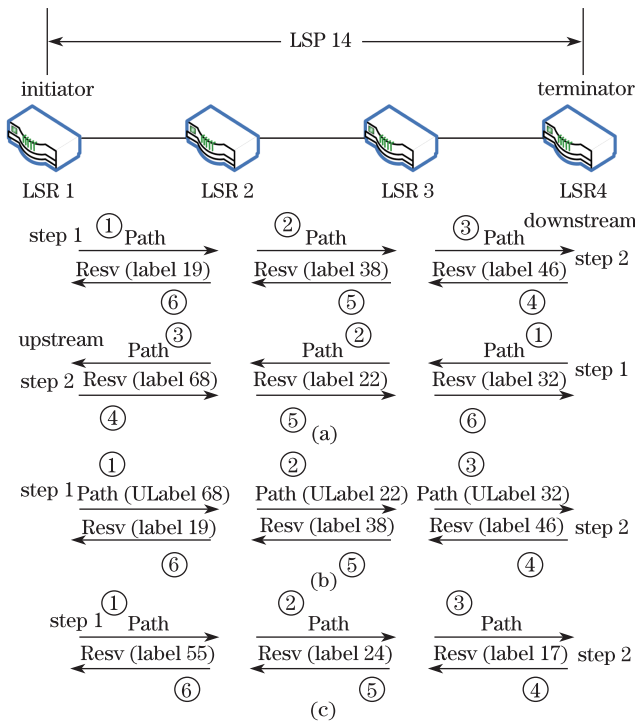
LSP 14

initiator

terminator

LSR 1

LSR 2

LSR 3

LSR4

step 1 ① Path
Resv (label 19)
⑥

② Path
Resv (label 38)
⑤

③ Path
downstream
Resv (label 46)
step 2
④

upstream
③ Path
step 2 Resv (label 68)
④

② Path
Resv (label 22)
⑤

① Path
Resv (label 32)
step 1
⑥

(a)

①
step 1 Path (ULabel 68)
Resv (label 19)
⑥

②
Path (ULabel 22)
Resv (label 38)
⑤

③
Path (ULabel 32)
Resv (label 46)
step 2
④

(b)

step 1 ① Path
Resv (label 55)
⑥

② Path
Resv (label 24)
⑤

③ Path
Resv (label 17)
step 2
④

(c)